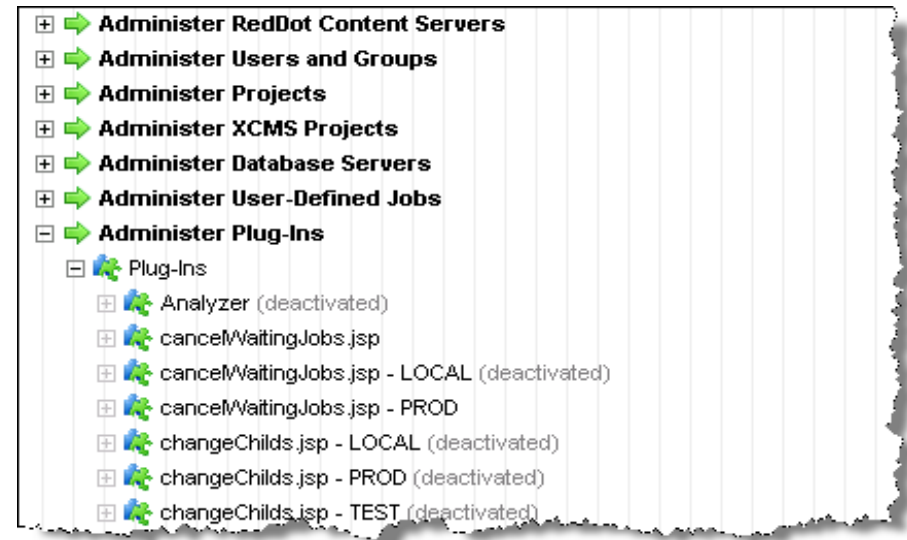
Administer RedDot Content Servers
Administer Users and Groups
Administer Projects
Administer XCMS Projects
Administer Database Servers
Administer User-Defined Jobs
Administer Plug-Ins
Plug-Ins
Analyzer (deactivated)
cancelWaitingJobs.jsp
cancelWaitingJobs.jsp - LOCAL (deactivated)
cancelWaitingJobs.jsp - PROD
changeChilds.jsp - LOCAL (deactivated)
changeChilds.jsp - PROD (deactivated)
changeChilds.jsp - TEST (deactivated)